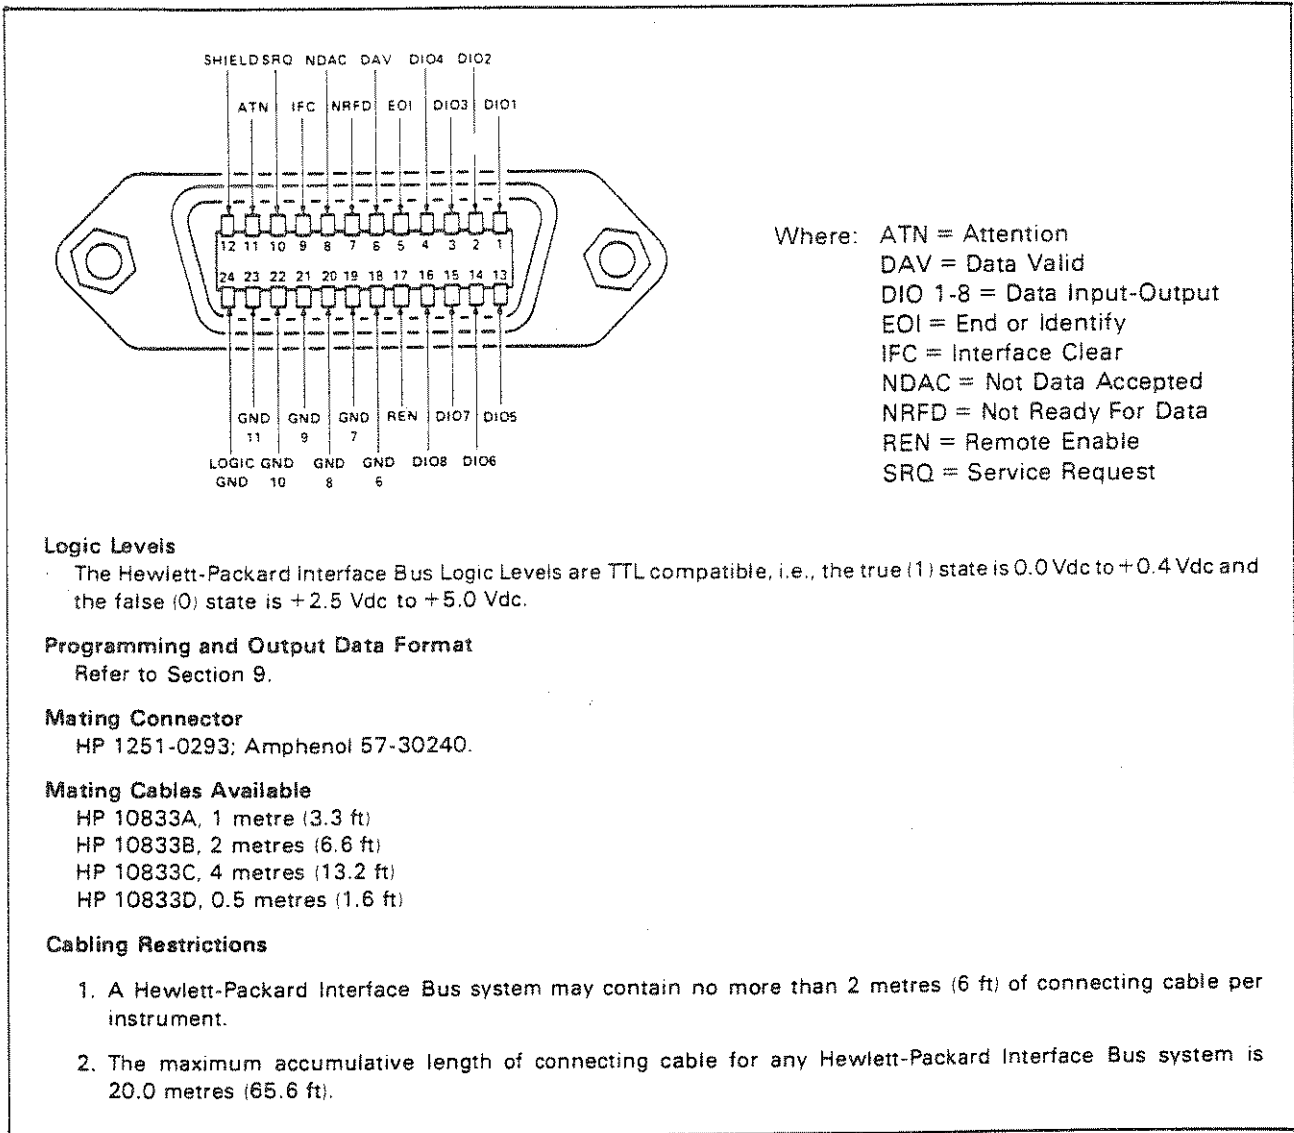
SHIELD SRQ NDAC DAV DIO4 DIO2

ATN IFC NRFD EOI DIO3 DIO1

12 11 10 9 8 7 6 5 4 3 2 1

24 23 22 21 20 19 18 17 16 15 14 13

GND 11 GND 9 GND 7 REN DIO7 DIO5

LOGIC GND GND 10 GND 8 GND 6 DIO8 DIO6

Where: ATN = Attention
DAV = Data Valid
DIO 1-8 = Data Input-Output
EOI = End or Identify
IFC = Interface Clear
NDAC = Not Data Accepted
NRFD = Not Ready For Data
REN = Remote Enable
SRQ = Service Request

Logic Levels
The Hewlett-Packard Interface Bus Logic Levels are TTL compatible, i.e., the true (1) state is 0.0 Vdc to +0.4 Vdc and the false (0) state is +2.5 Vdc to +5.0 Vdc.

Programming and Output Data Format
Refer to Section 9.

Mating Connector
HP 1251-0293; Amphenol 57-30240.

Mating Cables Available
HP 10833A, 1 metre (3.3 ft)
HP 10833B, 2 metres (6.6 ft)
HP 10833C, 4 metres (13.2 ft)
HP 10833D, 0.5 metres (1.6 ft)

Cabling Restrictions

1. A Hewlett-Packard Interface Bus system may contain no more than 2 metres (6 ft) of connecting cable per instrument.

2. The maximum accumulative length of connecting cable for any Hewlett-Packard Interface Bus system is 20.0 metres (65.6 ft).